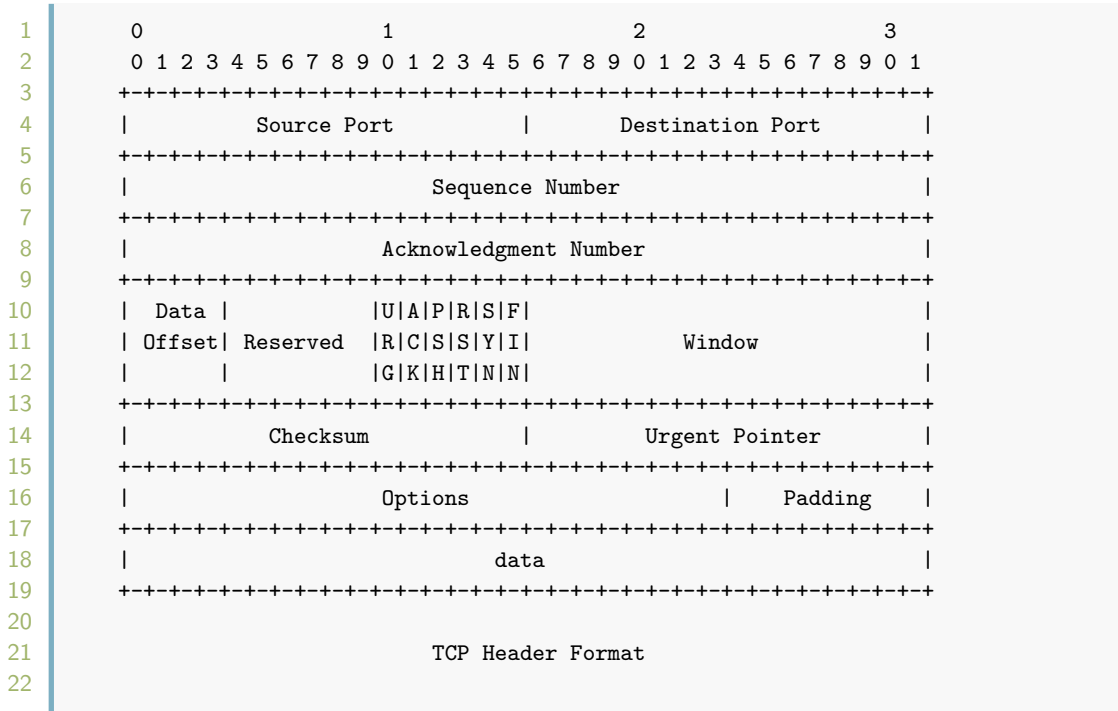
1 0 1 2 3
2 0 1 2 3 4 5 6 7 8 9 0 1 2 3 4 5 6 7 8 9 0 1 2 3 4 5 6 7 8 9 0 1
3 +-+-+-+-+-+-+-+-+-+-+-+-+-+-+-+-+-+-+-+-+-+-+-+-+-+-+-+-+-+-+-+-+
4 | Source Port | Destination Port |
5 +-+-+-+-+-+-+-+-+-+-+-+-+-+-+-+-+-+-+-+-+-+-+-+-+-+-+-+-+-+-+-+-+
6 | Sequence Number |
7 +-+-+-+-+-+-+-+-+-+-+-+-+-+-+-+-+-+-+-+-+-+-+-+-+-+-+-+-+-+-+-+-+
8 | Acknowledgment Number |
9 +-+-+-+-+-+-+-+-+-+-+-+-+-+-+-+-+-+-+-+-+-+-+-+-+-+-+-+-+-+-+-+-+
10 | Data | |U|A|P|R|S|F| |
11 | Offset| Reserved |R|C|S|S|Y|I| Window |
12 | | |G|K|H|T|N|N| |
13 +-+-+-+-+-+-+-+-+-+-+-+-+-+-+-+-+-+-+-+-+-+-+-+-+-+-+-+-+-+-+-+-+
14 | Checksum | Urgent Pointer |
15 +-+-+-+-+-+-+-+-+-+-+-+-+-+-+-+-+-+-+-+-+-+-+-+-+-+-+-+-+-+-+-+-+
16 | Options | Padding |
17 +-+-+-+-+-+-+-+-+-+-+-+-+-+-+-+-+-+-+-+-+-+-+-+-+-+-+-+-+-+-+-+-+
18 | data |
19 +-+-+-+-+-+-+-+-+-+-+-+-+-+-+-+-+-+-+-+-+-+-+-+-+-+-+-+-+-+-+-+-+
20
21 TCP Header Format
22